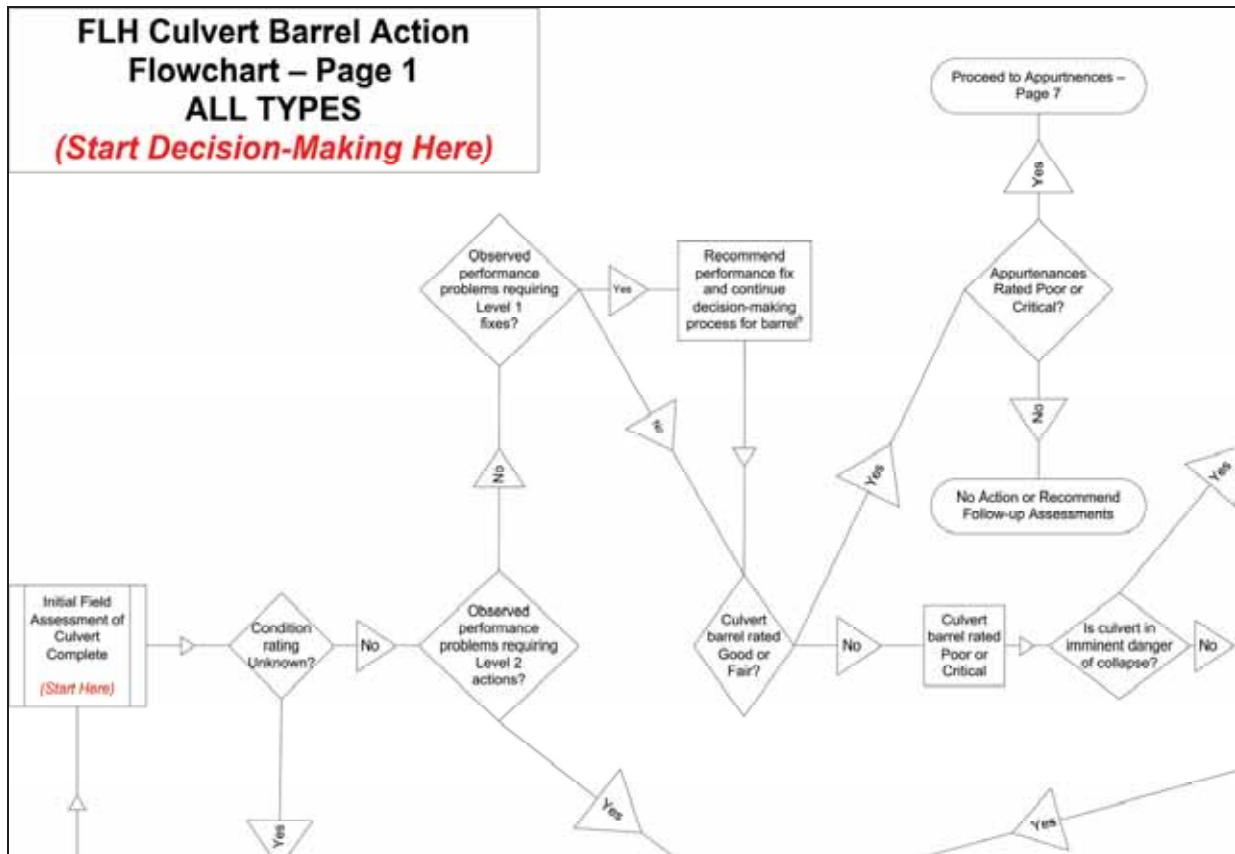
FLH Culvert Barrel Action Flowchart – Page 1
ALL TYPES
(Start Decision-Making Here)

Proceed to Appurtnences – Page 7

Yes

Observed performance problems requiring Level 1 fixes?

Yes

Recommend performance fix and continue decision-making process for barrel*

Appurtenances Rated Poor or Critical?

No

No

No

Yes

No Action or Recommend Follow-up Assessments

Yes

Initial Field Assessment of Culvert Complete

(Start Here)

Condition rating Unknown?

No

Observed performance problems requiring Level 2 actions?

Culvert barrel rated Good or Fair?

No

Culvert barrel rated Poor or Critical

Is culvert in imminent danger of collapse?

No

Yes

Yes

Yes